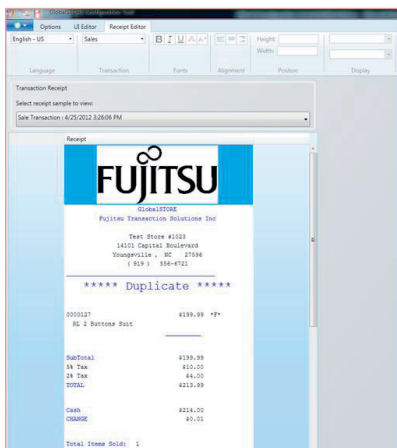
GlobalSTORE Configuration Tool

Options
UI Editor
Receipt Editor

English - US
Sales
Height:
Width:

Language
Transaction
Fonts
Alignment
Position
Display

Transaction Receipt

Select receipt sample to view:

Sale Transaction : 4/25/2012 3:26:06 PM

Receipt

FUJITSU

GlobalSTORE
Fujitsu Transaction Solutions Inc

Test Store #1023
14101 Capital Boulevard
Youngsville , NC 27596
( 919 ) 556-6721

***** Duplicate *****

0000127 $199.99 *F*
BL 2 Buttons Suit

SubTotal $199.99
5% Tax $10.00
2% Tax $4.00
TOTAL $213.99

Cash $214.00
CHANGE $0.01

Total Items Sold: 1